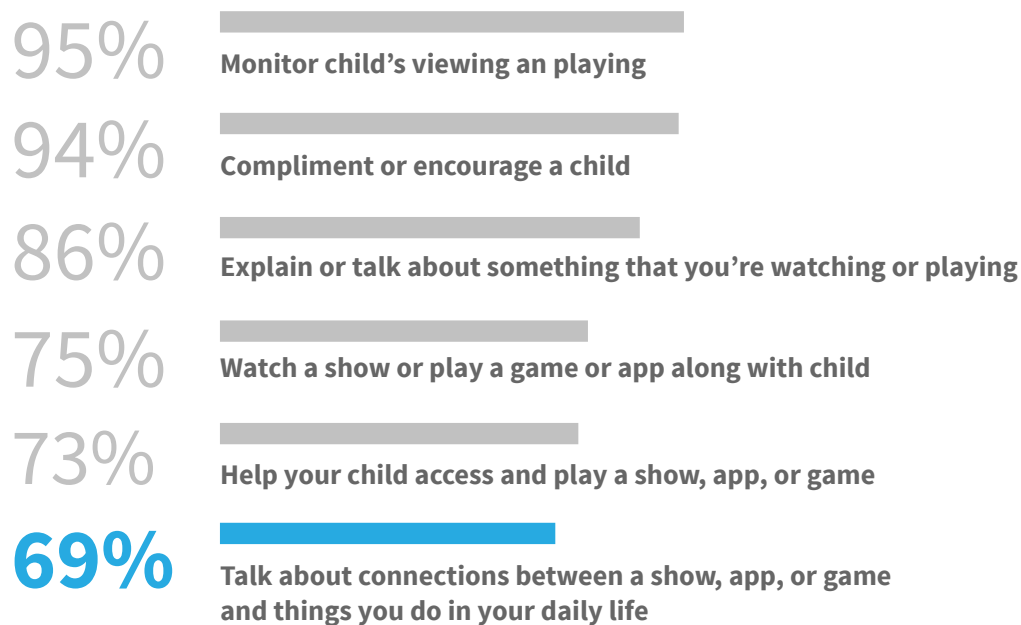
95% Monitor child’s viewing an playing

94% Compliment or encourage a child

86% Explain or talk about something that you’re watching or playing

75% Watch a show or play a game or app along with child

73% Help your child access and play a show, app, or game

69% Talk about connections between a show, app, or game and things you do in your daily life